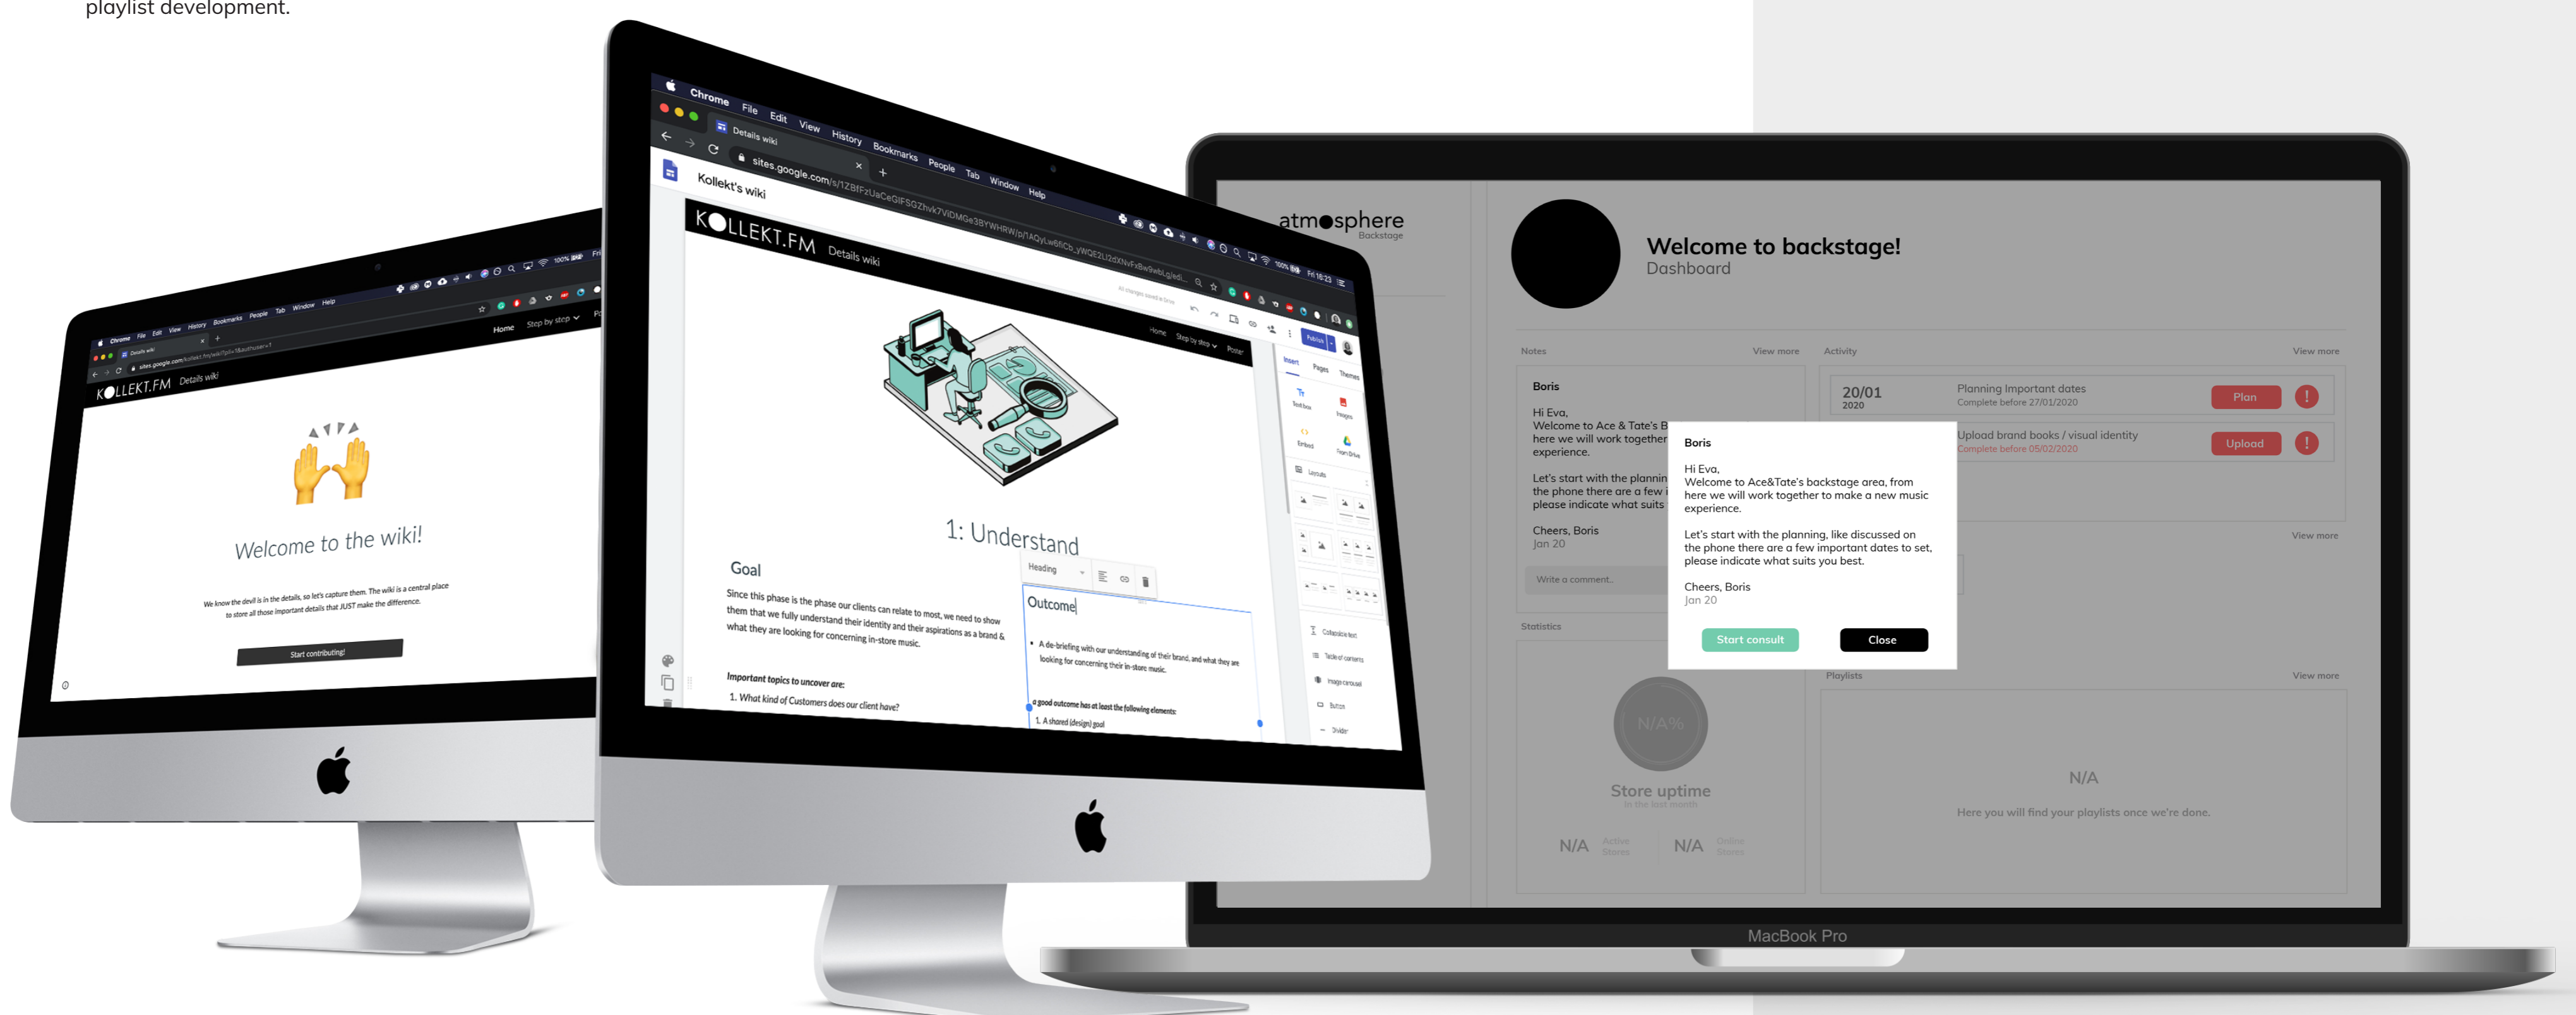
playlist development.

Chrome File Edit View History Bookmarks People Tab Window Help
Details wiki
sites.google.com
KOLLEKT.FM Details wiki
Home Step by step
Welcome to the wiki!
We know the devil is in the details, so let's capture them. The wiki is a central place to store all those important details that JUST make the difference.
Start contributing!

Chrome File Edit View History Bookmarks People Tab Window Help
Details wiki
sites.google.com/s/1ZBFf2UaCeGIFSGZhvk7VlDMGe3BYWHRW/p/1AQyLw66Cb_yWQE2LI2dXNvFx8w9wbLg/edi...
Kollekt's wiki
KOLLEKT.FM Details wiki
Home Step by step Poster
Publish
Insert Pages Themes
1: Understand
Goal
Since this phase is the phase our clients can relate to most, we need to show them that we fully understand their identity and their aspirations as a brand & what they are looking for concerning in-store music.
Important topics to uncover are:
1. What kind of Customers does our client have?
Heading
Outcome
• A de-briefing with our understanding of their brand, and what they are looking for concerning their in-store music.
a good outcome has at least the following elements:
1. A shared (design) goal

atmosphere Backstage
Welcome to backstage!
Dashboard
Notes View more
Activity View more
Boris
Hi Eva,
Welcome to Ace & Tate's B
here we will work together
experience.
Let's start with the plannin
the phone there are a few i
please indicate what suits
Cheers, Boris
Jan 20
Write a comment...
20/01 2020
Planning Important dates
Complete before 27/01/2020
Plan
Upload brand books / visual identity
Complete before 05/02/2020
Upload
Boris
Hi Eva,
Welcome to Ace&Tate's backstage area, from here we will work together to make a new music experience.
Let's start with the planning, like discussed on the phone there are a few important dates to set, please indicate what suits you best.
Cheers, Boris
Jan 20
Start consult
Close
View more
Statistics
Playlists View more
N/A%
Store uptime
In the last month
N/A Active Stores
N/A Online Stores
N/A
Here you will find your playlists once we're done.
MacBook Pro